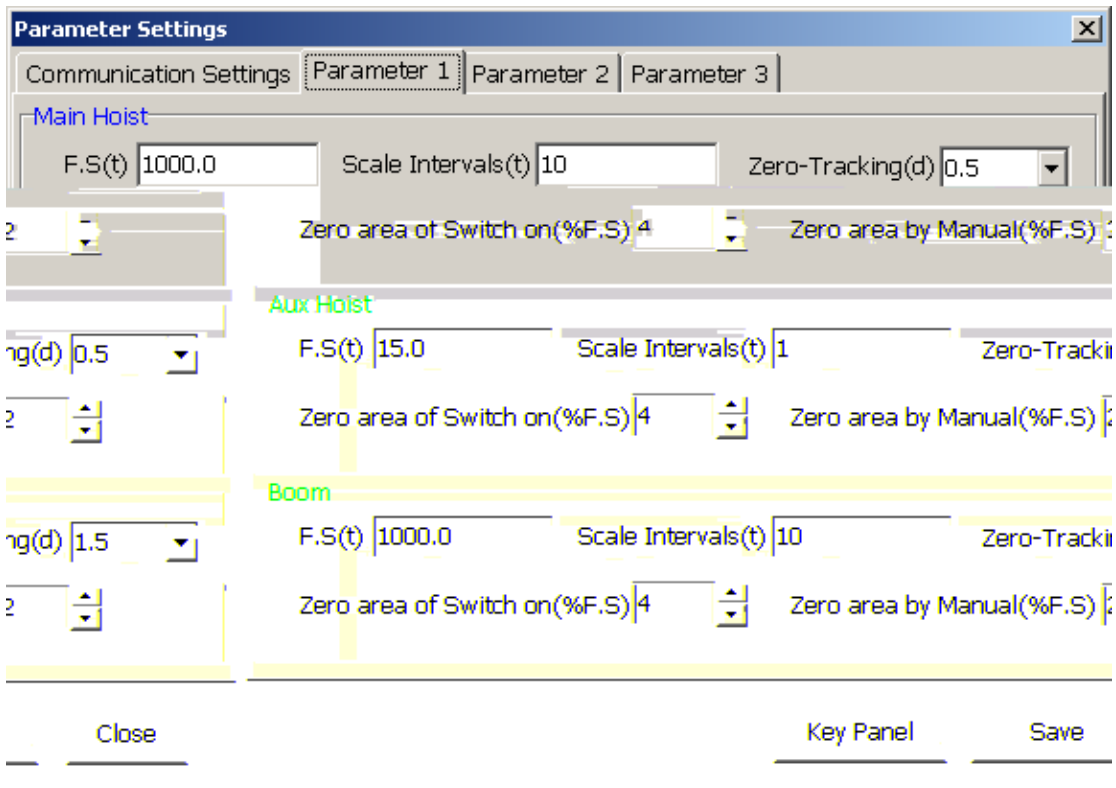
Parameter Settings

Communication Settings | Parameter 1 | Parameter 2 | Parameter 3

Main Hoist

F.S(t) 1000.0 Scale Intervals(t) 10 Zero-Tracking(d) 0.5

2 Zero area of Switch on(%F.S) 4 Zero area by Manual(%F.S) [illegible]

Aux Hoist

ng(d) 0.5 F.S(t) 15.0 Scale Intervals(t) 1 Zero-Trackin

2 Zero area of Switch on(%F.S) 4 Zero area by Manual(%F.S) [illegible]

Boom

ng(d) 1.5 F.S(t) 1000.0 Scale Intervals(t) 10 Zero-Trackin

2 Zero area of Switch on(%F.S) 4 Zero area by Manual(%F.S) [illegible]

Close Key Panel Save